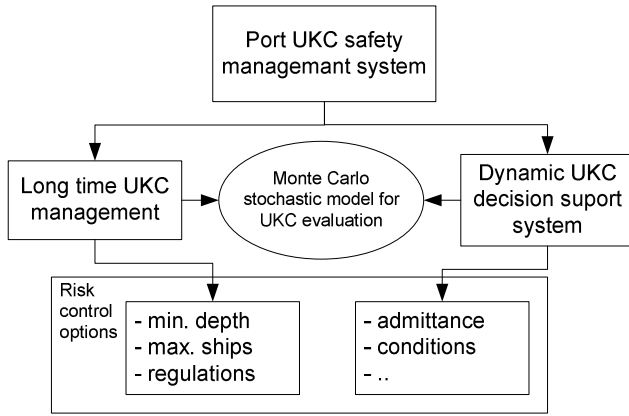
Port UKC safety managemant system

Long time UKC management

Monte Carlo stochastic model for UKC evaluation

Dynamic UKC decision suport system

Risk control options

- min. depth
- max. ships
- regulations

- admittance
- conditions
- ..